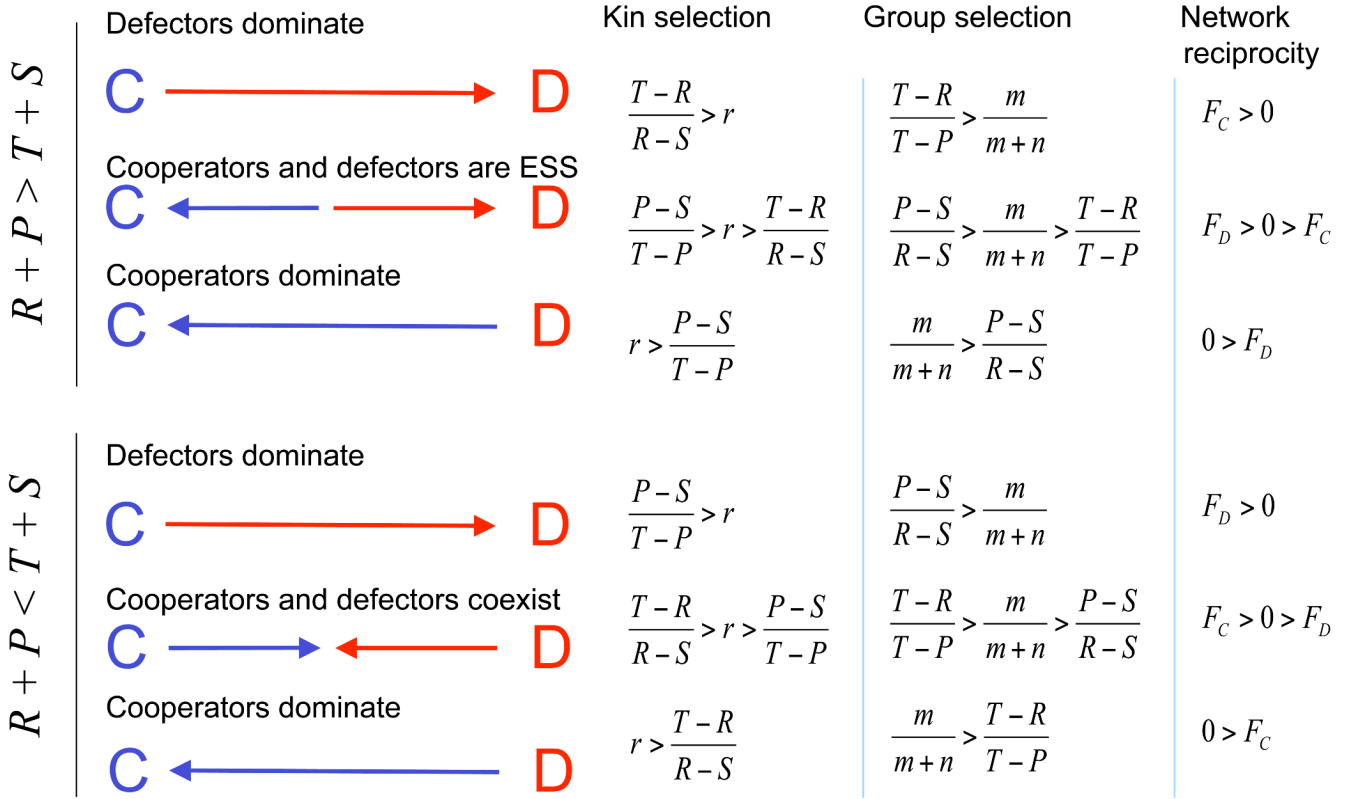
| | | Kin selection | Group selection | Network reciprocity |
|---|---|---|---|---|
| $R+P>T+S$ | Defectors dominate<br>C D | $\frac{T-R}{R-S}>r$ | $\frac{T-R}{T-P}>\frac{m}{m+n}$ | $F_C>0$ |
| | Cooperators and defectors are ESS<br>C D | $\frac{P-S}{T-P}>r>\frac{T-R}{R-S}$ | $\frac{P-S}{R-S}>\frac{m}{m+n}>\frac{T-R}{T-P}$ | $F_D>0>F_C$ |
| | Cooperators dominate<br>C D | $r>\frac{P-S}{T-P}$ | $\frac{m}{m+n}>\frac{P-S}{R-S}$ | $0>F_D$ |
| $R+P<T+S$ | Defectors dominate<br>C D | $\frac{P-S}{T-P}>r$ | $\frac{P-S}{R-S}>\frac{m}{m+n}$ | $F_D>0$ |
| | Cooperators and defectors coexist<br>C D | $\frac{T-R}{R-S}>r>\frac{P-S}{T-P}$ | $\frac{T-R}{T-P}>\frac{m}{m+n}>\frac{P-S}{R-S}$ | $F_C>0>F_D$ |
| | Cooperators dominate<br>C D | $r>\frac{T-R}{R-S}$ | $\frac{m}{m+n}>\frac{T-R}{T-P}$ | $0>F_C$ |